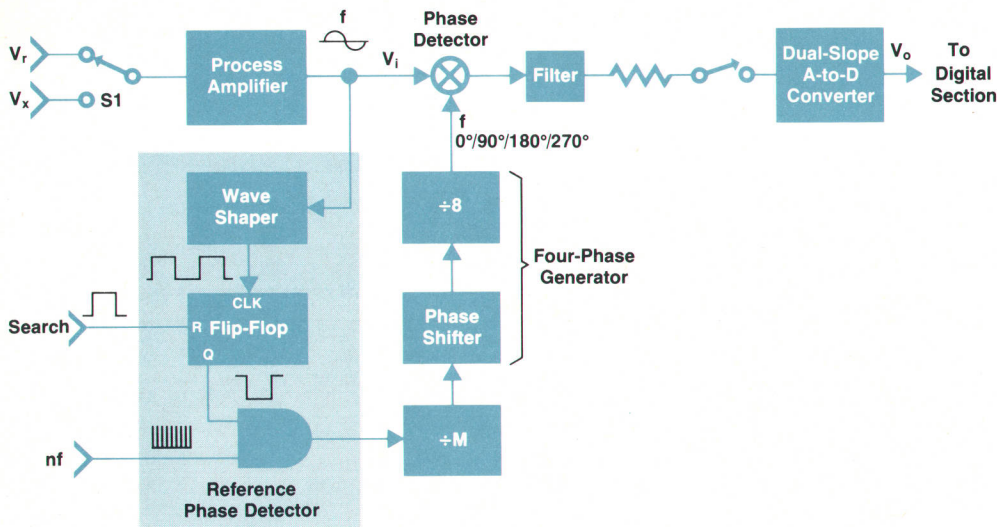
$V_r$
$V_x$
S1
Process Amplifier
f
$V_i$
Phase Detector
Filter
Dual-Slope A-to-D Converter
$V_o$
To Digital Section
f
0°/90°/180°/270°
Wave Shaper
÷8
Four-Phase Generator
CLK
Search
R
Flip-Flop
Q
Phase Shifter
nf
÷M
Reference Phase Detector